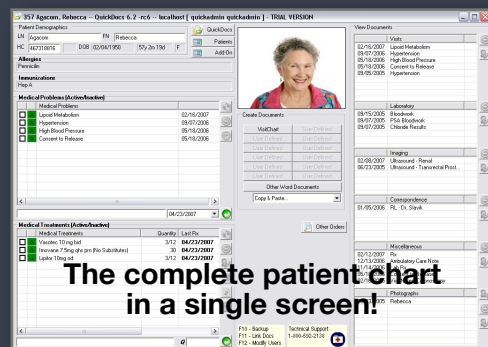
357 Agacom, Rebecca -- QuickDocs 6.2 -rc6 -- localhost [ quickadmin quickadmin ] - TRIAL VERSION

Patient Demographics
LN Agacom FN Rebecca
HC 467318816 DOB 02/04/1950 57y 2m 19d F

QuickDocs
Patients
Add-On

Allergies
Penicillin

Immunizations
Hep A

Medical Problems (Active/Inactive)

| | Medical Problems | |
|---|---|---|
| | Lipoid Metabolism | 02/16/2007 |
| | Hypertension | 09/07/2006 |
| | High Blood Pressure | 05/18/2006 |
| | Consent to Release | 05/18/2006 |

04/23/2007

Medical Treatments (Active/Inactive)

| | Medical Treatments | Quantity | Last Rx |
|---|---|---|---|
| | Vasotec 10 mg bid | 3/12 | 04/23/2007 |
| | Inderal 7.5mg qhs prn (No Substitutes) | 30 | 04/23/2007 |
| | Lipitor 10mg qd | 3/12 | 04/23/2007 |

Create Documents
VisitChart
User Defined
User Defined
User Defined
User Defined
User Defined
User Defined
User Defined
User Defined
User Defined
User Defined
Other Word Documents
Copy & Paste...

Other Orders

F10 - Backup
F11 - Link Docs
F12 - Modify Users

Technical Support
1-800-550-2134

View Documents

Visits
02/16/2007 Lipoid Metabolism
09/07/2006 Hypertension
05/18/2006 High Blood Pressure
05/18/2006 Consent to Release
09/05/2005 Hypertension

Laboratory
09/15/2005 Bloodwork
09/07/2005 PSA Bloodwork
09/07/2005 Chloride Results

Imaging
02/08/2007 Ultrasound - Renal
06/23/2005 Ultrasound - Transrectal Prost...

Correspondence
01/05/2006 RL: Dr. Slavik

Miscellaneous
02/12/2007 Rx
12/13/2006 Ambulatory Care Note
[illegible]

Photographs
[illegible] Rebecca

The complete patient chart in a single screen!